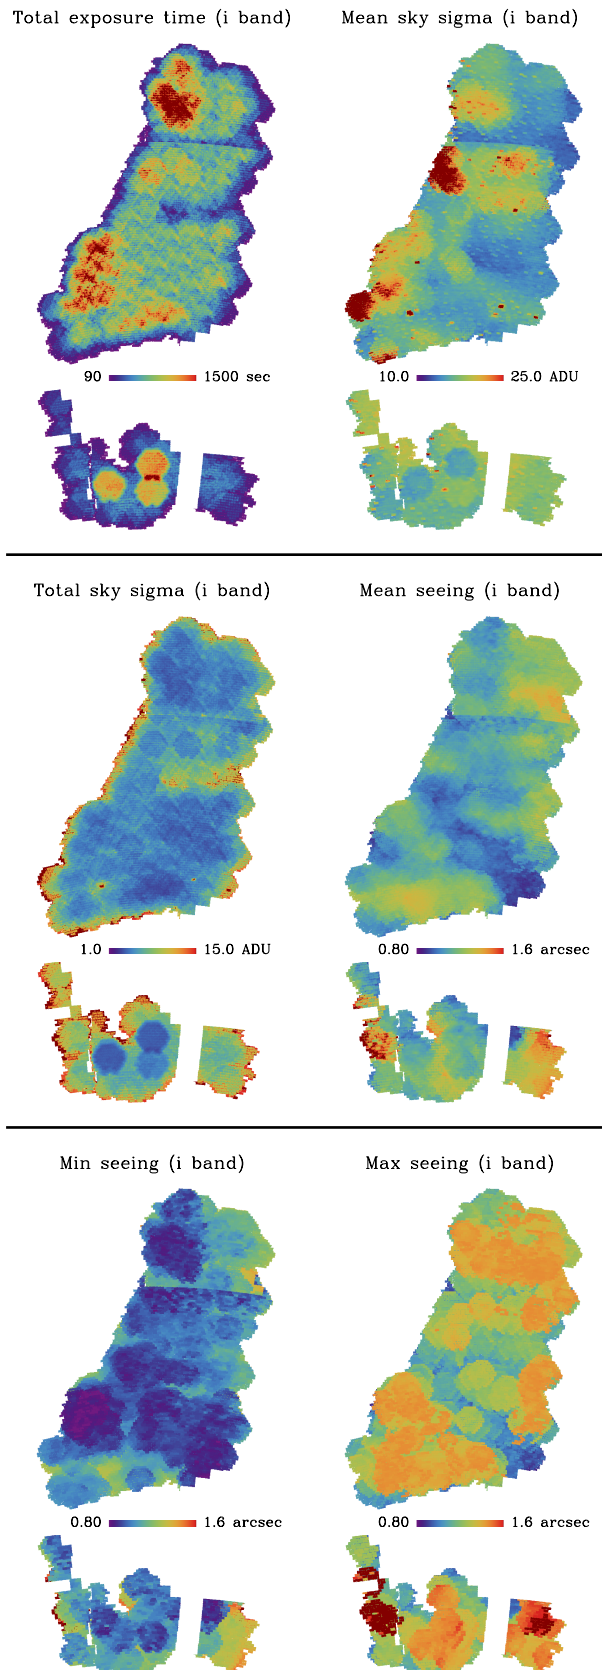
Total exposure time (i band)

90 1500 sec

Mean sky sigma (i band)

10.0 25.0 ADU

Total sky sigma (i band)

1.0 15.0 ADU

Mean seeing (i band)

0.80 1.6 arcsec

Min seeing (i band)

0.80 1.6 arcsec

Max seeing (i band)

0.80 1.6 arcsec